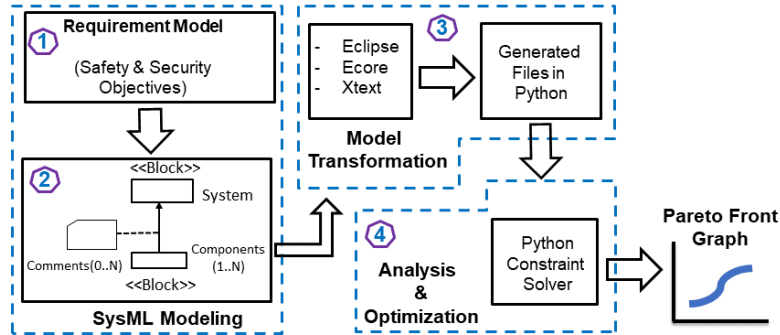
1

Requirement Model

(Safety & Security Objectives)

2

<<Block>>

System

Comments(0..N)

Components (1..N)

<<Block>>

SysML Modeling

3

- Eclipse
- Ecore
- Xtext

Generated Files in Python

Model Transformation

4

Analysis & Optimization

Python Constraint Solver

Pareto Front Graph